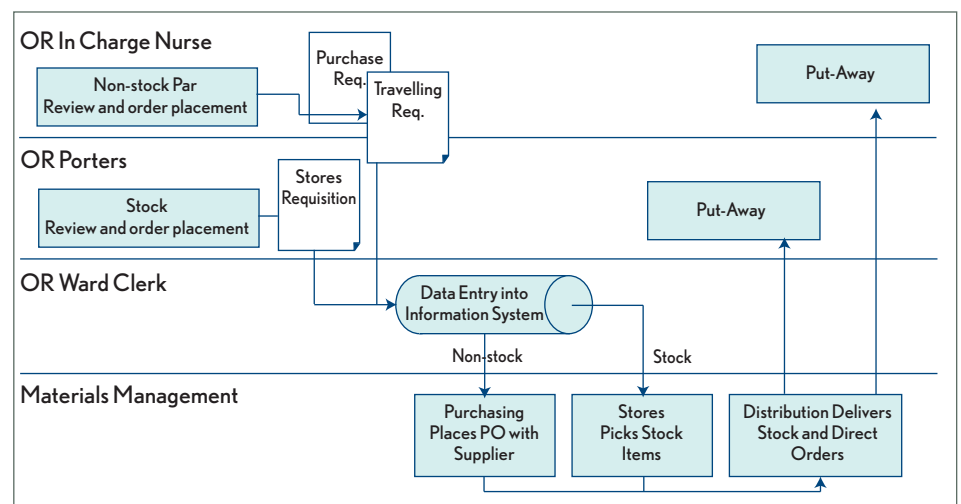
OR In Charge Nurse

Non-stock Par Review and order placement

Purchase Req.

Travelling Req.

Put-Away

OR Porters

Stock Review and order placement

Stores Requisition

Put-Away

OR Ward Clerk

Data Entry into Information System

Non-stock

Stock

Materials Management

Purchasing Places PO with Supplier

Stores Picks Stock Items

Distribution Delivers Stock and Direct Orders